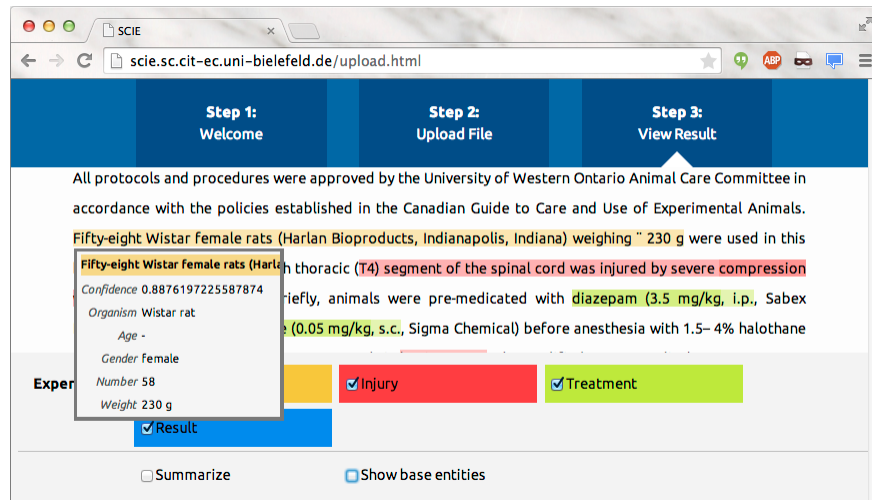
SCIE

scie.sc.cit-ec.uni-bielefeld.de/upload.html

ABP

Step 1:
Welcome

Step 2:
Upload File

Step 3:
View Result

All protocols and procedures were approved by the University of Western Ontario Animal Care Committee in accordance with the policies established in the Canadian Guide to Care and Use of Experimental Animals. Fifty-eight Wistar female rats (Harlan Bioproducts, Indianapolis, Indiana) weighing ˜ 230 g were used in this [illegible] h thoracic (T4) segment of the spinal cord was injured by severe compression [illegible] riefly, animals were pre-medicated with diazepam (3.5 mg/kg, i.p., Sabex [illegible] e (0.05 mg/kg, s.c., Sigma Chemical) before anesthesia with 1.5– 4% halothane

Fifty-eight Wistar female rats (Harl
Confidence 0.8876197225587874
Organism Wistar rat
Age -
Gender female
Number 58
Weight 230 g

Exper
Injury
Treatment
Result

Summarize
Show base entities